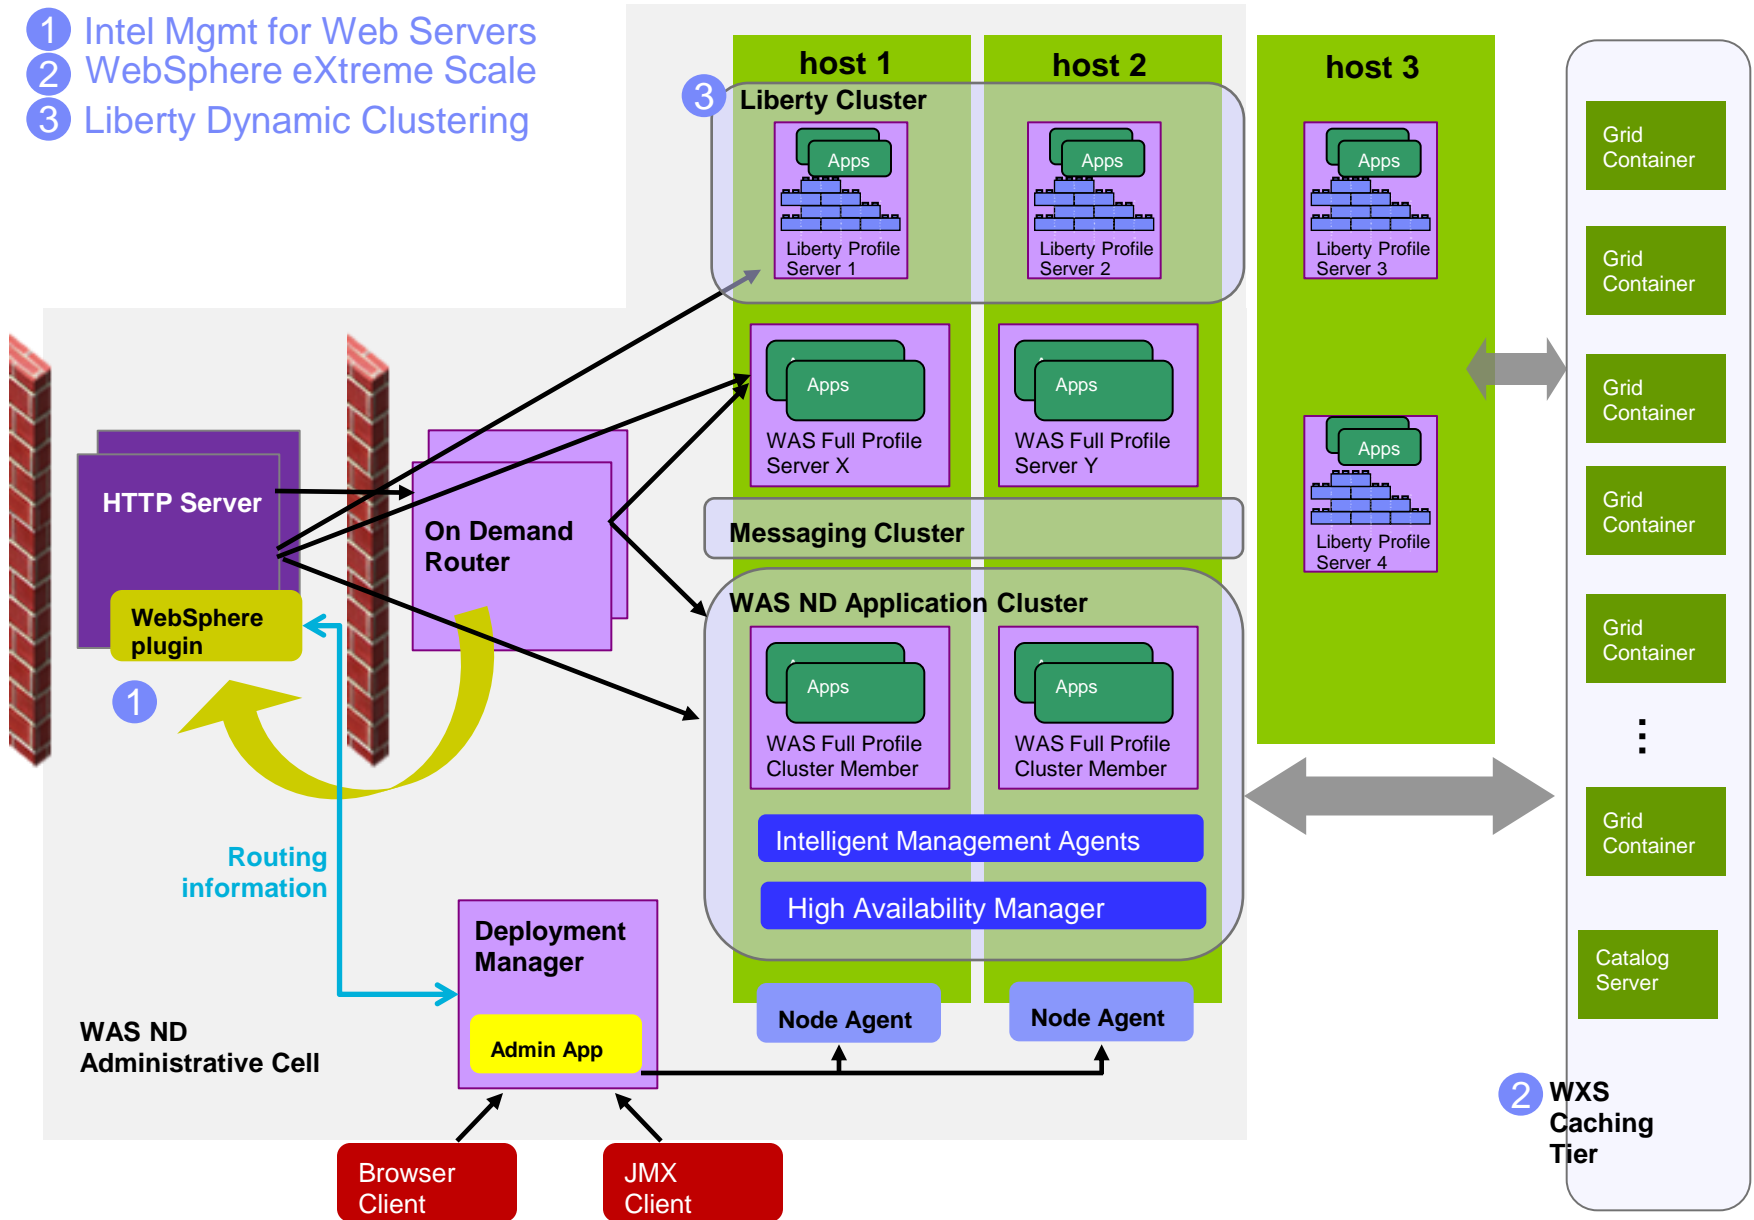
1 Intel Mgmt for Web Servers
2 WebSphere eXtreme Scale
3 Liberty Dynamic Clustering

host 1
host 2
host 3

3 Liberty Cluster

Apps
Liberty Profile Server 1

Apps
Liberty Profile Server 2

Apps
Liberty Profile Server 3

Apps
WAS Full Profile Server X

Apps
WAS Full Profile Server Y

Apps
Liberty Profile Server 4

Messaging Cluster

HTTP Server

WebSphere plugin

1

On Demand Router

WAS ND Application Cluster

Apps
WAS Full Profile Cluster Member

Apps
WAS Full Profile Cluster Member

Intelligent Management Agents

High Availability Manager

Routing information

Deployment Manager

Admin App

WAS ND Administrative Cell

Node Agent
Node Agent

Browser Client
JMX Client

Grid Container
Grid Container
Grid Container
Grid Container
Grid Container
⋮
Grid Container

Catalog Server

2 WXS Caching Tier